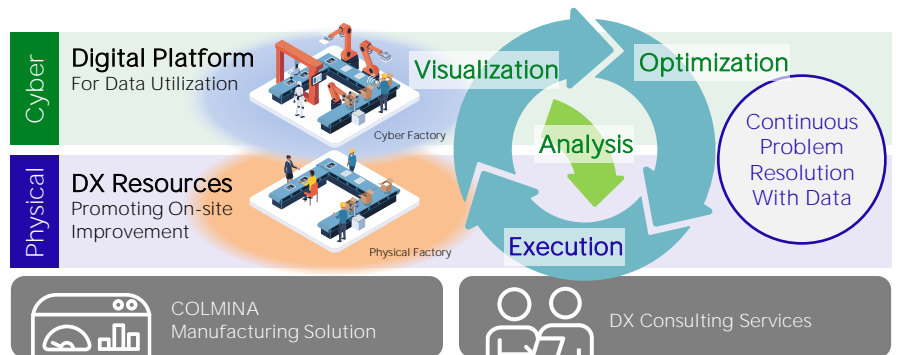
Cyber

Digital Platform
For Data Utilization

Cyber Factory

Physical

DX Resources
Promoting On-site Improvement

Physical Factory

Visualization

Optimization

Analysis

Execution

Continuous Problem Resolution With Data

COLMINA
Manufacturing Solution

DX Consulting Services